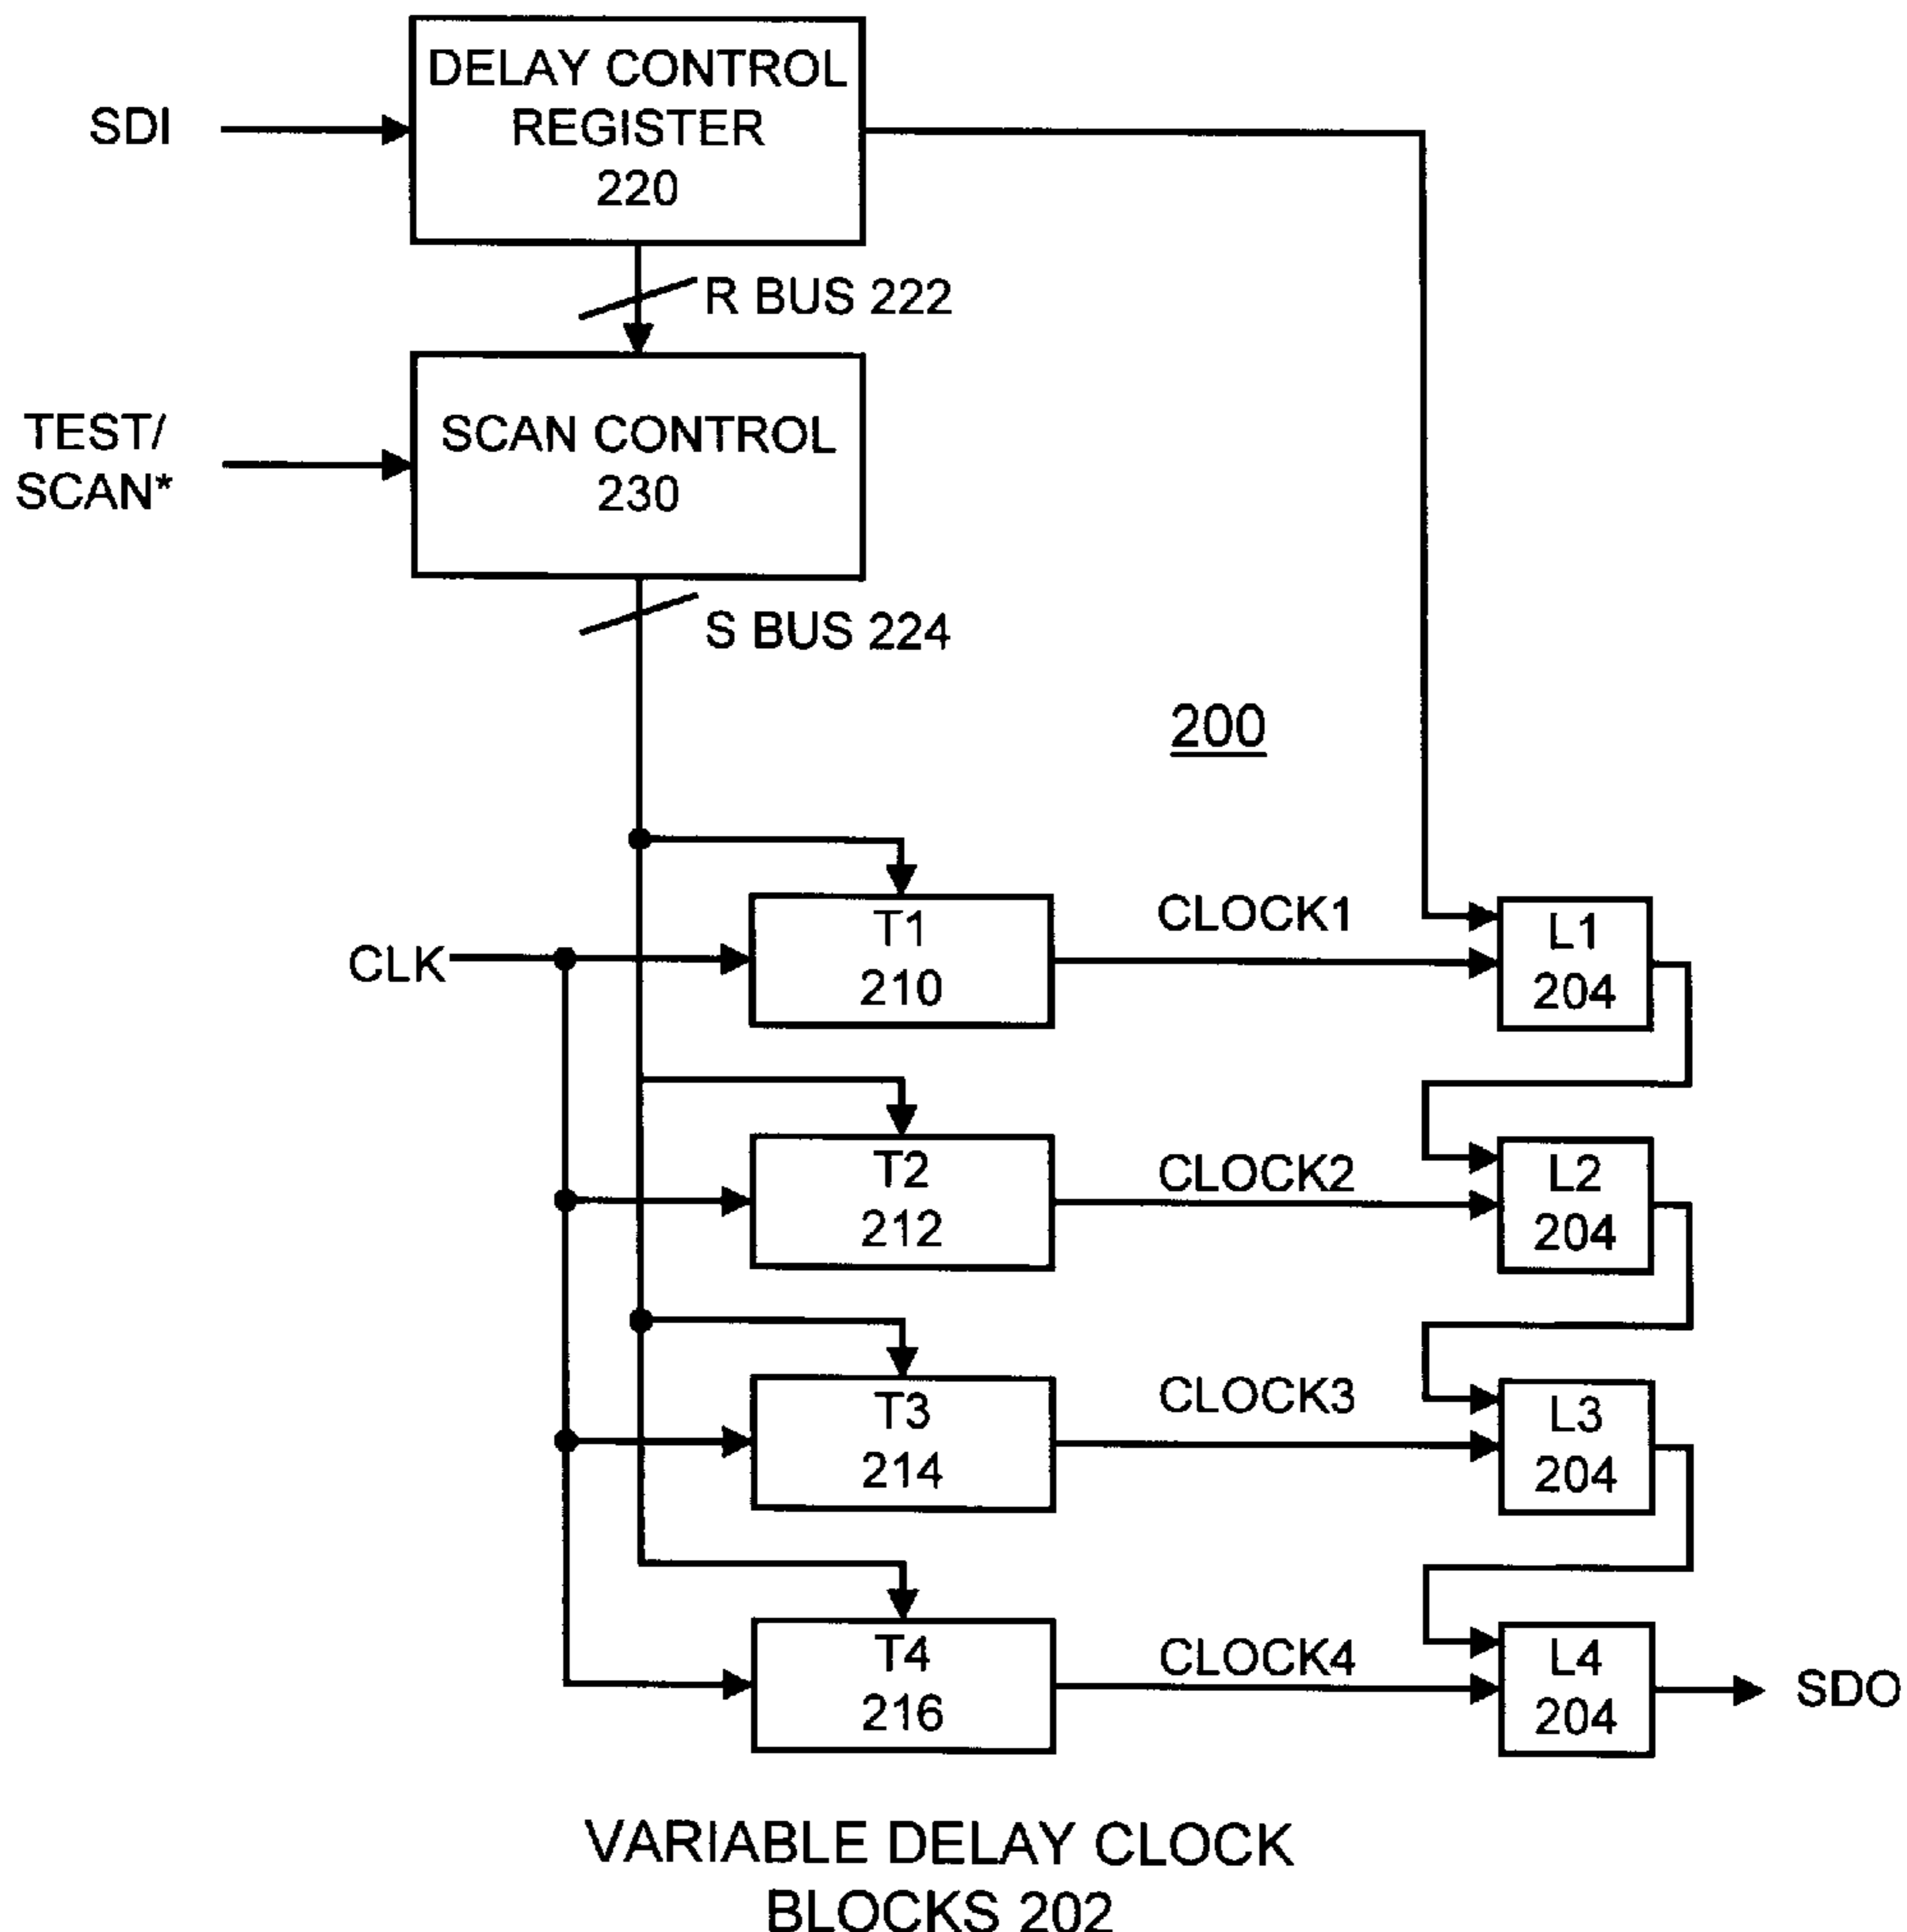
SDI

DELAY CONTROL REGISTER 220

R BUS 222

TEST/ SCAN*

SCAN CONTROL 230

S BUS 224

200

CLK

T1 210

CLOCK1

L1 204

T2 212

CLOCK2

L2 204

T3 214

CLOCK3

L3 204

T4 216

CLOCK4

L4 204

SDO

VARIABLE DELAY CLOCK BLOCKS 202